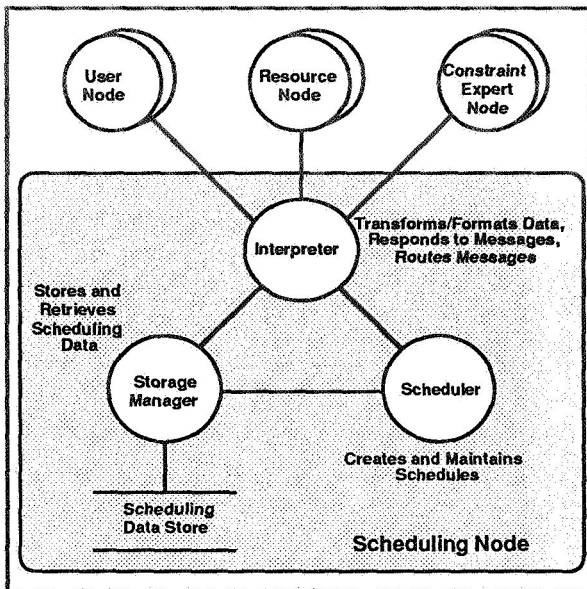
User Node

Resource Node

Constraint Expert Node

Interpreter

Transforms/Formats Data, Responds to Messages, Routes Messages

Stores and Retrieves Scheduling Data

Storage Manager

Scheduler

Creates and Maintains Schedules

Scheduling Data Store

Scheduling Node